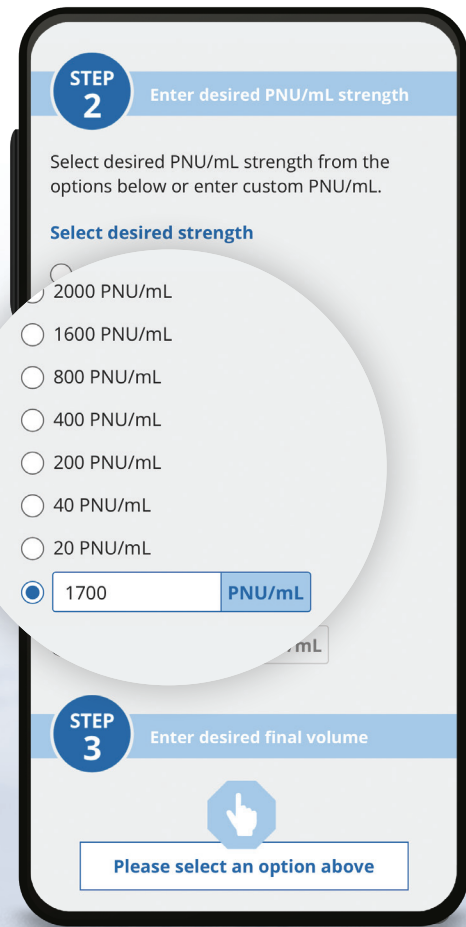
STEP 2 Enter desired PNU/mL strength

Select desired PNU/mL strength from the options below or enter custom PNU/mL.

Select desired strength

2000 PNU/mL

1600 PNU/mL

800 PNU/mL

400 PNU/mL

200 PNU/mL

40 PNU/mL

20 PNU/mL

1700 PNU/mL

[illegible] mL

STEP 3 Enter desired final volume

Please select an option above